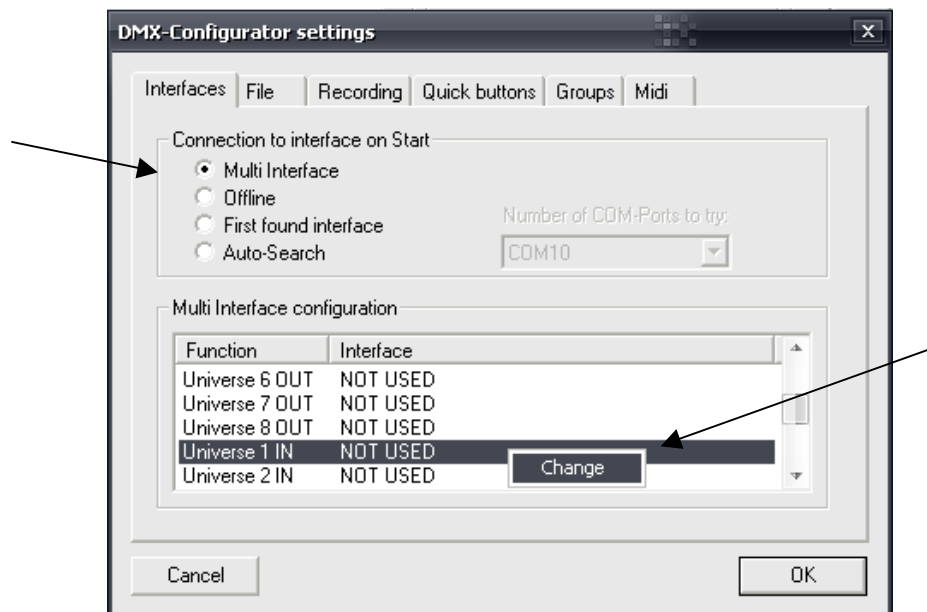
DMX-Configurator settings

Interfaces | File | Recording | Quick buttons | Groups | Midi

Connection to interface on Start

Multi Interface
Offline
First found interface
Auto-Search

Number of COM-Ports to try:
COM10

Multi Interface configuration

| Function | Interface |
|---|---|
| Universe 6 OUT | NOT USED |
| Universe 7 OUT | NOT USED |
| Universe 8 OUT | NOT USED |
| Universe 1 IN | NOT USED |
| Universe 2 IN | NOT USED |

Change

Cancel

OK